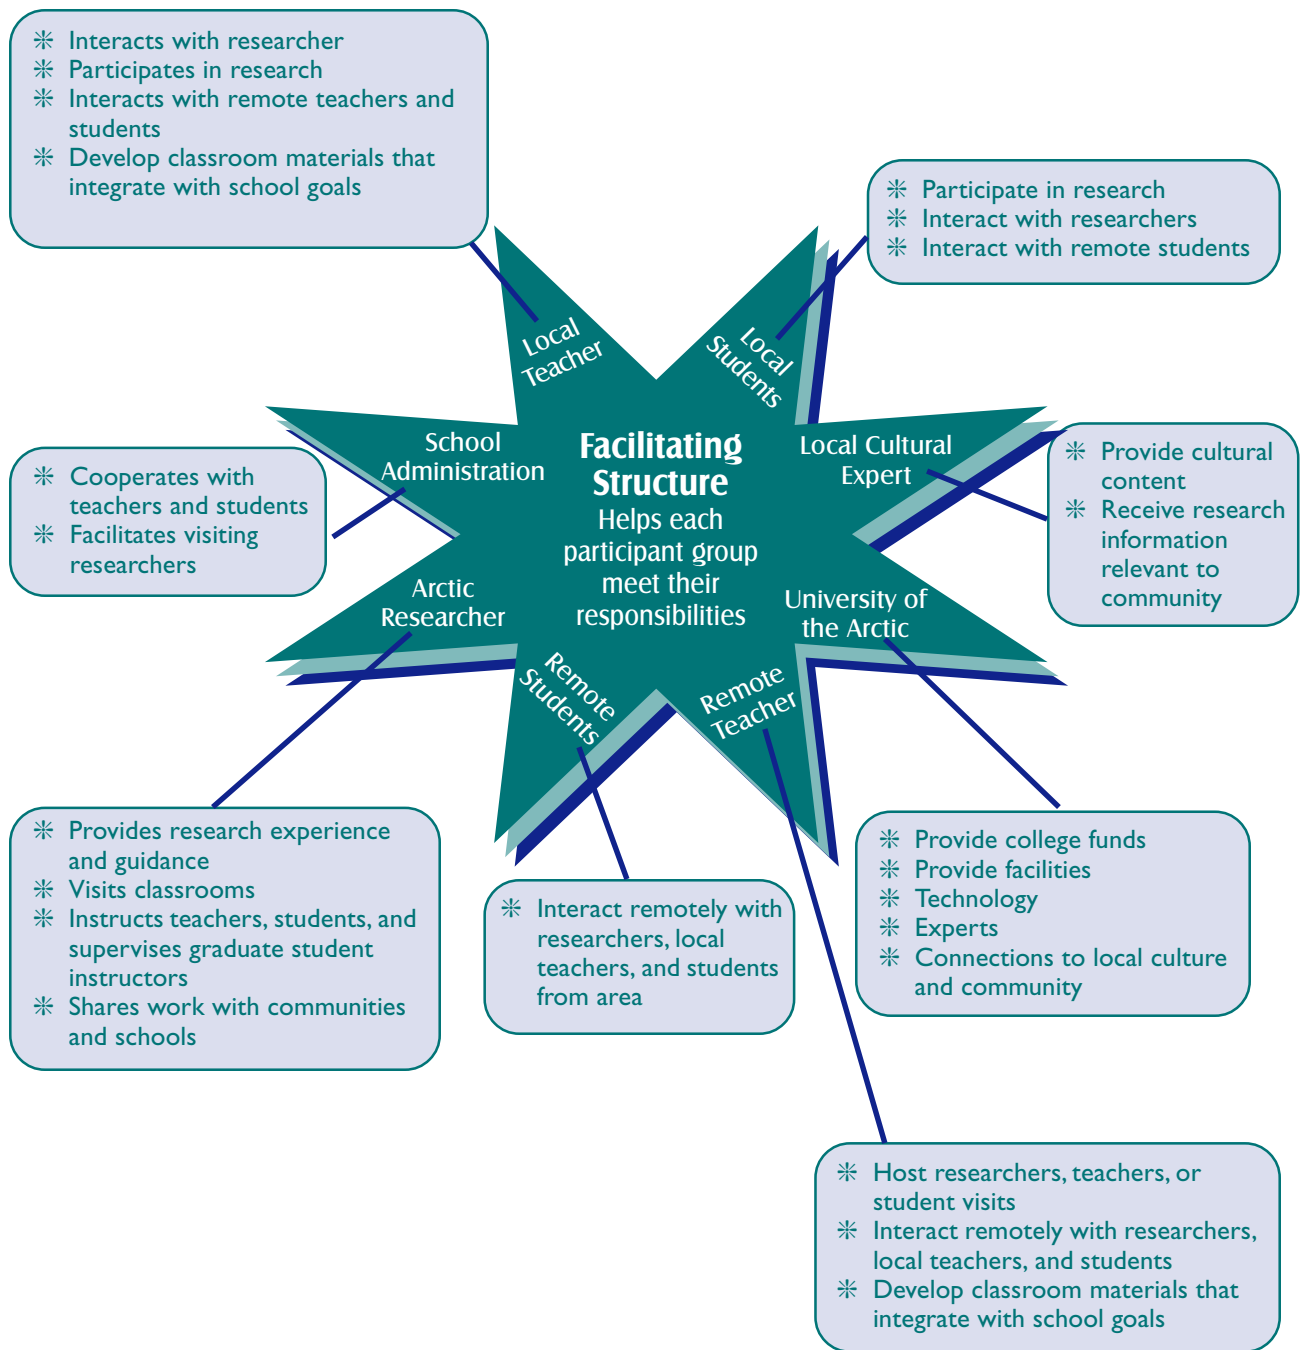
❊ Interacts with researcher
❊ Participates in research
❊ Interacts with remote teachers and students
❊ Develop classroom materials that integrate with school goals

❊ Participate in research
❊ Interact with researchers
❊ Interact with remote students

Local Teacher

Local Students

School Administration

**Facilitating Structure**
Helps each participant group meet their responsibilities

Local Cultural Expert

❊ Cooperates with teachers and students
❊ Facilitates visiting researchers

❊ Provide cultural content
❊ Receive research information relevant to community

Arctic Researcher

University of the Arctic

Remote Students

Remote Teacher

❊ Provides research experience and guidance
❊ Visits classrooms
❊ Instructs teachers, students, and supervises graduate student instructors
❊ Shares work with communities and schools

❊ Interact remotely with researchers, local teachers, and students from area

❊ Provide college funds
❊ Provide facilities
❊ Technology
❊ Experts
❊ Connections to local culture and community

❊ Host researchers, teachers, or student visits
❊ Interact remotely with researchers, local teachers, and students
❊ Develop classroom materials that integrate with school goals